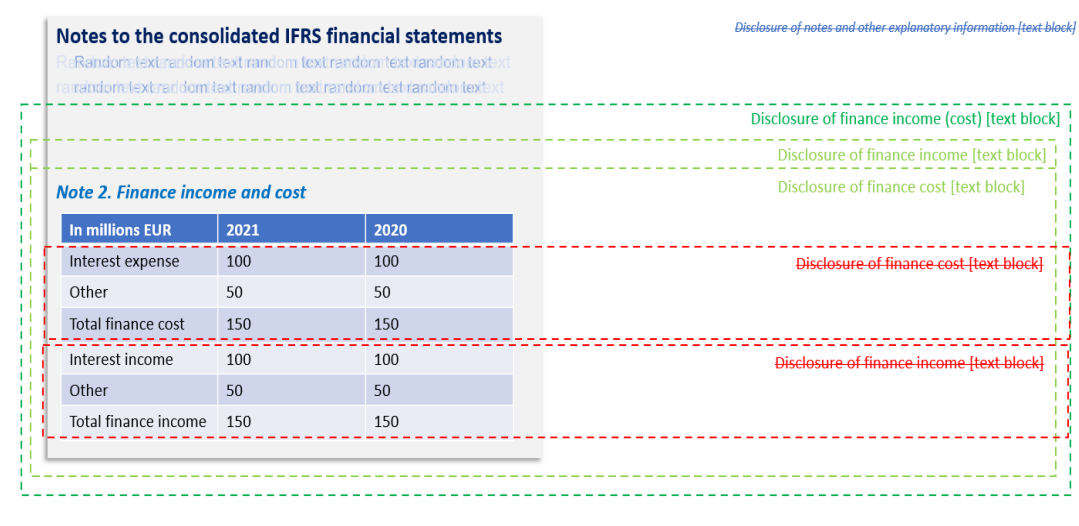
Notes to the consolidated IFRS financial statements

Random text random text random text random text random text

random text random text random text random text random text

Disclosure of notes and other explanatory information [text block]

Disclosure of finance income (cost) [text block]

Disclosure of finance income [text block]

Disclosure of finance cost [text block]

Note 2. Finance income and cost

| In millions EUR | 2021 | 2020 |
|---|---|---|
| Interest expense | 100 | 100 |
| Other | 50 | 50 |
| Total finance cost | 150 | 150 |
| Interest income | 100 | 100 |
| Other | 50 | 50 |
| Total finance income | 150 | 150 |

Disclosure of finance cost [text block]

Disclosure of finance income [text block]